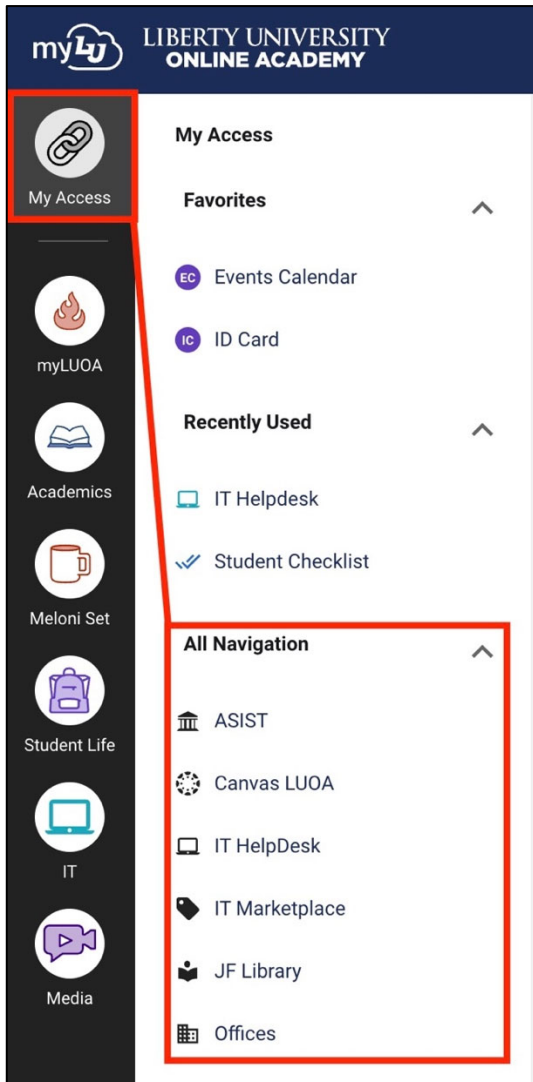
myLU LIBERTY UNIVERSITY ONLINE ACADEMY

My Access

myLUOA

Academics

Meloni Set

Student Life

IT

Media

My Access

Favorites

EC Events Calendar

IC ID Card

Recently Used

IT Helpdesk

Student Checklist

All Navigation

ASIST

Canvas LUOA

IT HelpDesk

IT Marketplace

JF Library

Offices